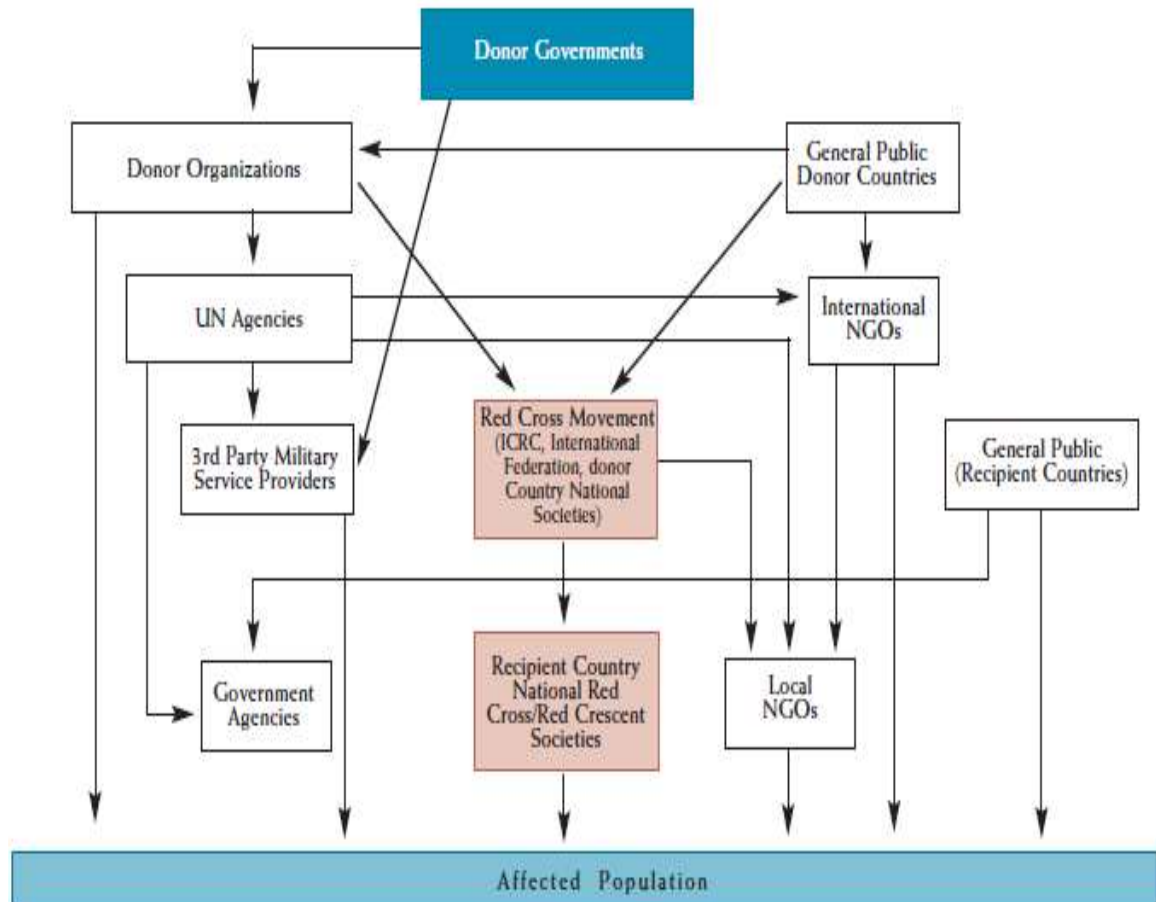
Donor Governments

Donor Organizations

General Public
Donor Countries

UN Agencies

International
NGOs

Red Cross Movement
(ICRC, International
Federation, donor
Country National
Societies)

3rd Party Military
Service Providers

General Public
(Recipient Countries)

Government
Agencies

Recipient Country
National Red
Cross/Red Crescent
Societies

Local
NGOs

Affected Population